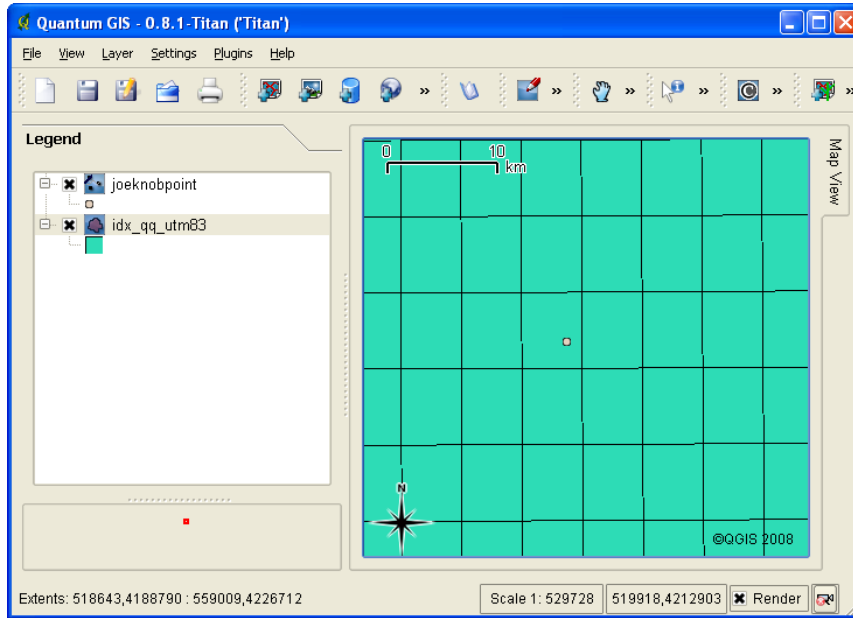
Quantum GIS - 0.8.1-Titan ('Titan')

File View Layer Settings Plugins Help

Legend

joeknobpoint

idx_qq_utm83

Map View

0 10 km

N

©QGIS 2008

Extents: 518643,4188790 : 559009,4226712

Scale 1: 529728

519918,4212903

Render